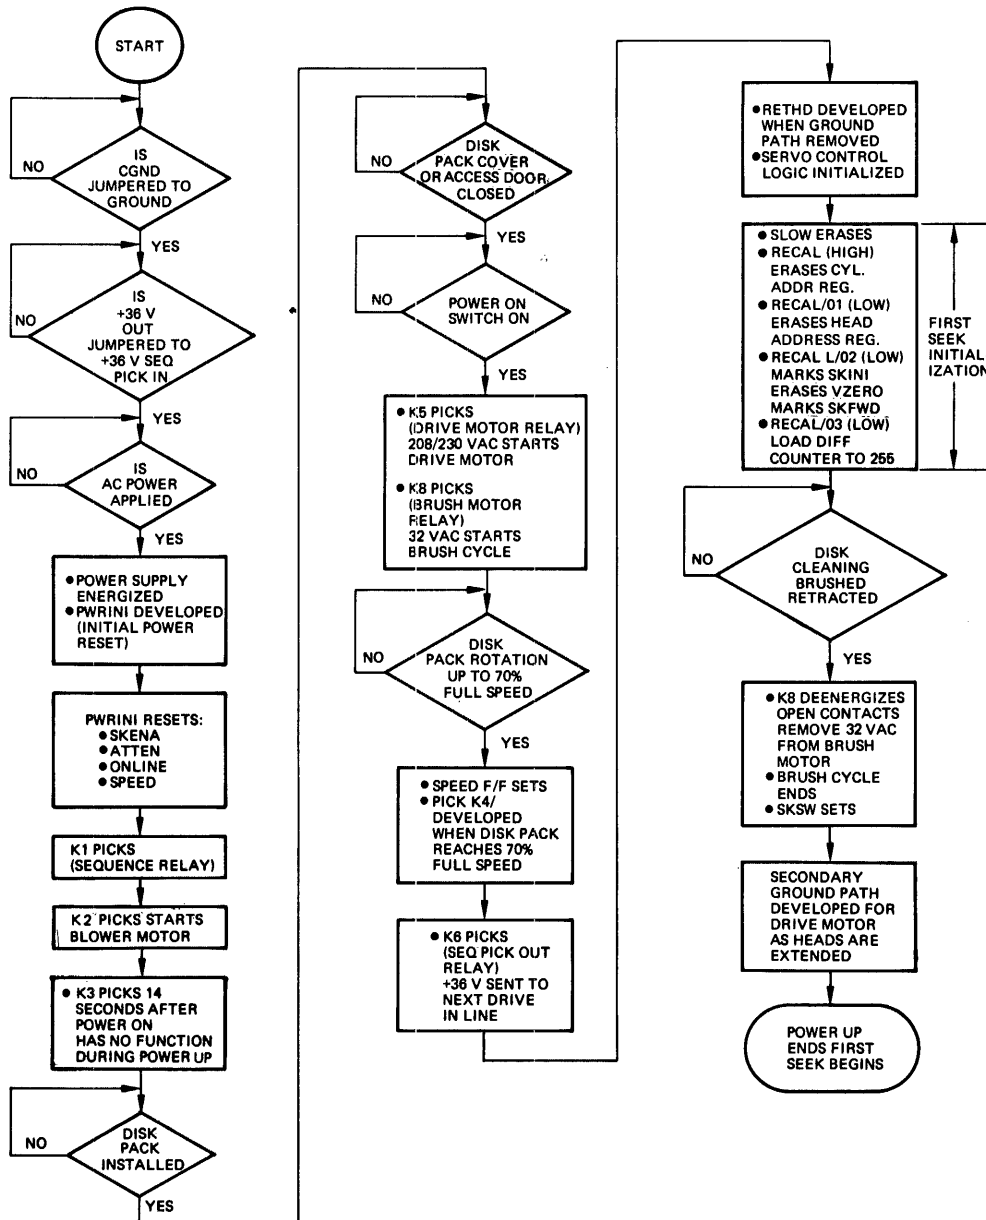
START

NO

IS CGND JUMPERED TO GROUND

YES

NO

IS +36 V OUT JUMPERED TO +36 V SEQ PICK IN

YES

NO

IS AC POWER APPLIED

YES

● POWER SUPPLY ENERGIZED
● PWRINI DEVELOPED (INITIAL POWER RESET)

PWRINI RESETS:
● SKENA
● ATTEN
● ONLINE
● SPEED

K1 PICKS (SEQUENCE RELAY)

K2 PICKS STARTS BLOWER MOTOR

● K3 PICKS 14 SECONDS AFTER POWER ON HAS NO FUNCTION DURING POWER UP

NO

DISK PACK INSTALLED

YES

NO

DISK PACK COVER OR ACCESS DOOR CLOSED

YES

NO

POWER ON SWITCH ON

YES

● K5 PICKS (DRIVE MOTOR RELAY) 208/230 VAC STARTS DRIVE MOTOR

● K8 PICKS (BRUSH MOTOR RELAY) 32 VAC STARTS BRUSH CYCLE

NO

DISK PACK ROTATION UP TO 70% FULL SPEED

YES

● SPEED F/F SETS
● PICK K4/ DEVELOPED WHEN DISK PACK REACHES 70% FULL SPEED

● K6 PICKS (SEQ PICK OUT RELAY) +36 V SENT TO NEXT DRIVE IN LINE

● RETHD DEVELOPED WHEN GROUND PATH REMOVED
● SERVO CONTROL LOGIC INITIALIZED

● SLOW ERASES
● RECAL (HIGH) ERASES CYL. ADDR REG.
● RECAL/01 (LOW) ERASES HEAD ADDRESS REG.
● RECAL L/02 (LOW) MARKS SKINI ERASES VZERO MARKS SKFWD
● RECAL/03 (LOW) LOAD DIFF COUNTER TO 255

FIRST SEEK INITIALIZATION

NO

DISK CLEANING BRUSHED RETRACTED

YES

● K8 DEENERGIZES OPEN CONTACTS REMOVE 32 VAC FROM BRUSH MOTOR
● BRUSH CYCLE ENDS
● SKSW SETS

SECONDARY GROUND PATH DEVELOPED FOR DRIVE MOTOR AS HEADS ARE EXTENDED

POWER UP ENDS FIRST SEEK BEGINS